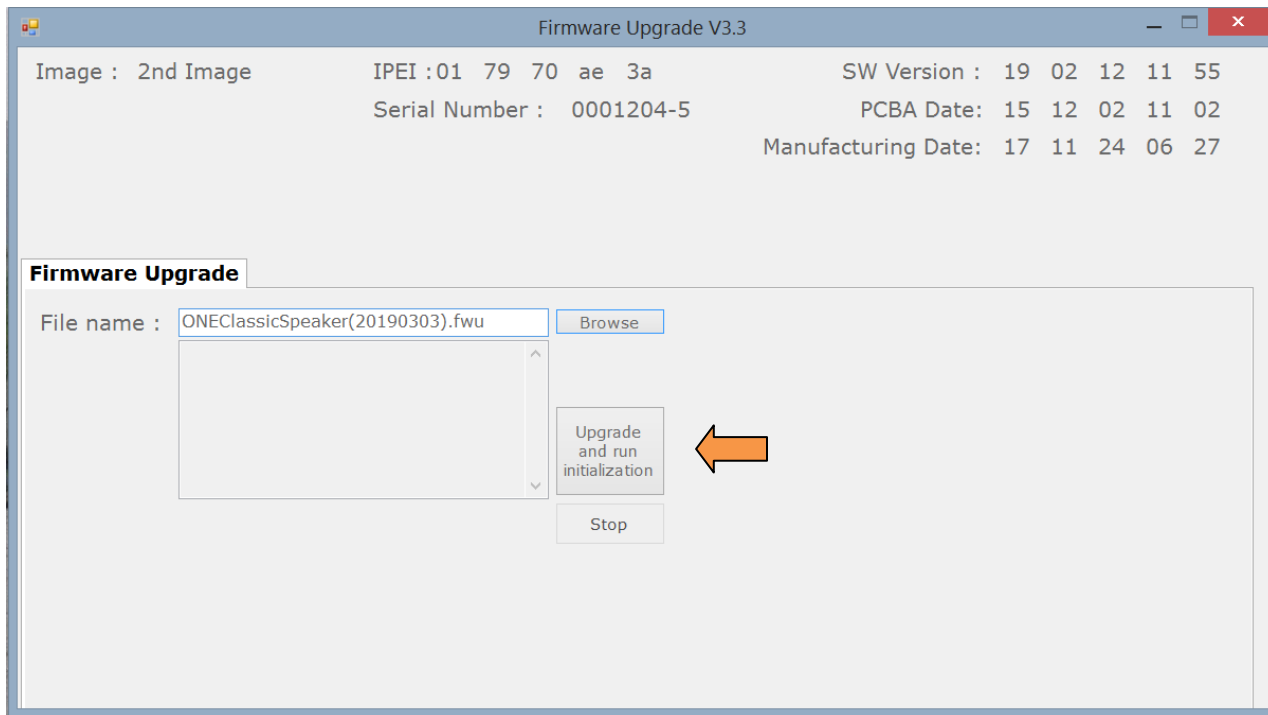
Firmware Upgrade V3.3

Image : 2nd Image

IPEI : 01 79 70 ae 3a

Serial Number : 0001204-5

SW Version : 19 02 12 11 55

PCBA Date: 15 12 02 11 02

Manufacturing Date: 17 11 24 06 27

Firmware Upgrade

File name : ONEClassicSpeaker(20190303).fwu

Browse

Upgrade and run initialization

Stop